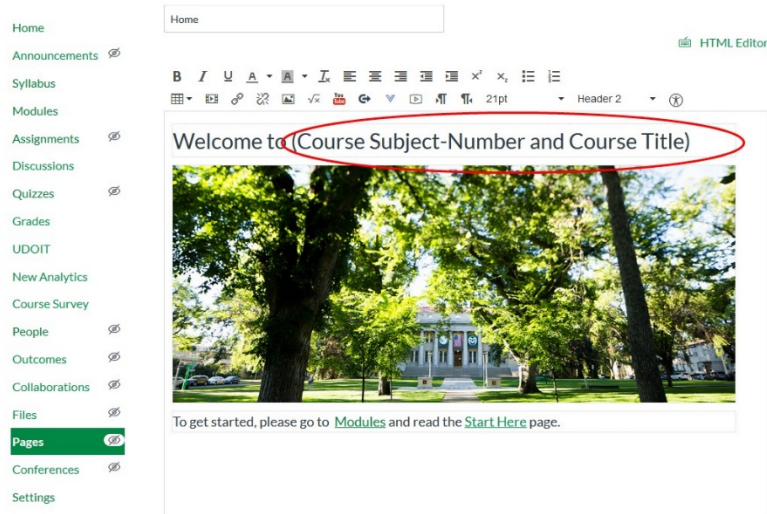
Home
Announcements
Syllabus
Modules
Assignments
Discussions
Quizzes
Grades
UDOIT
New Analytics
Course Survey
People
Outcomes
Collaborations
Files
Pages
Conferences
Settings

Home

HTML Editor

B I U A A $T_x$ $x^2$ $x_2$

21pt Header 2

Welcome to (Course Subject-Number and Course Title)

To get started, please go to Modules and read the Start Here page.